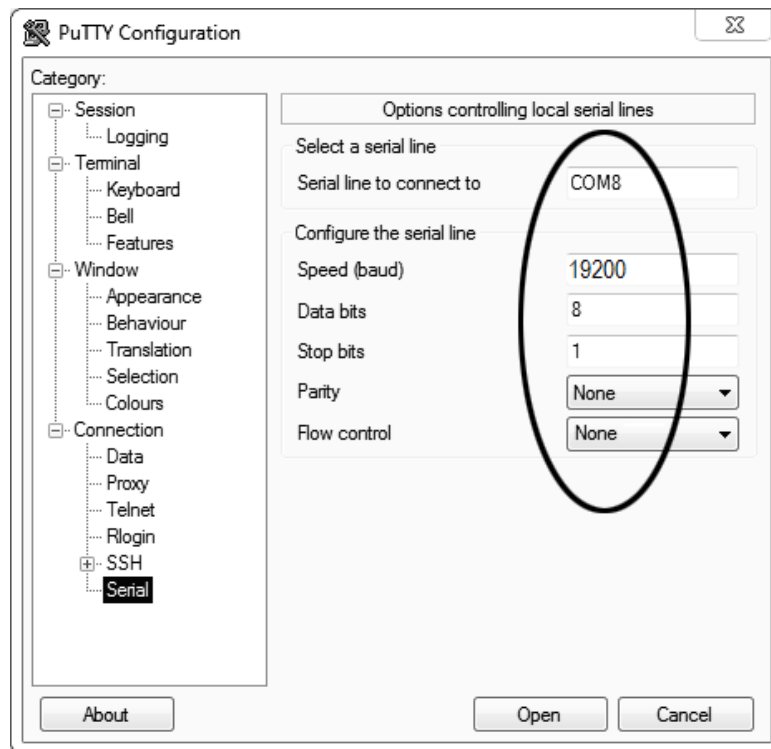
PuTTY Configuration

Category:

Session
Logging
Terminal
Keyboard
Bell
Features
Window
Appearance
Behaviour
Translation
Selection
Colours
Connection
Data
Proxy
Telnet
Rlogin
SSH
Serial

Options controlling local serial lines

Select a serial line

Serial line to connect to COM8

Configure the serial line

Speed (baud) 19200

Data bits 8

Stop bits 1

Parity None

Flow control None

About

Open

Cancel